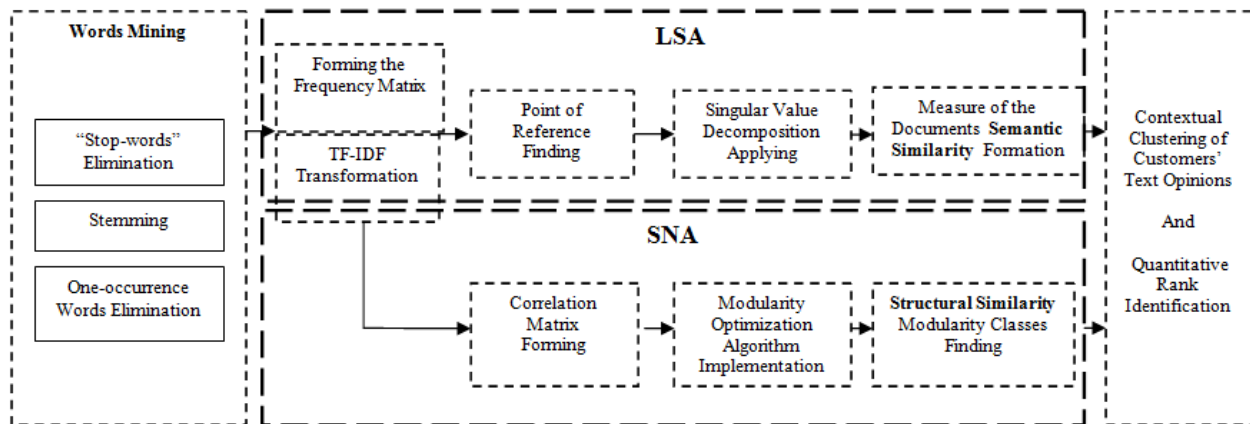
Words Mining

"Stop-words" Elimination

Stemming

One-occurrence Words Elimination

LSA

Forming the Frequency Matrix

TF-IDF Transformation

Point of Reference Finding

Singular Value Decomposition Applying

Measure of the Documents **Semantic Similarity** Formation

SNA

Correlation Matrix Forming

Modularity Optimization Algorithm Implementation

**Structural Similarity** Modularity Classes Finding

Contextual Clustering of Customers' Text Opinions

And

Quantitative Rank Identification